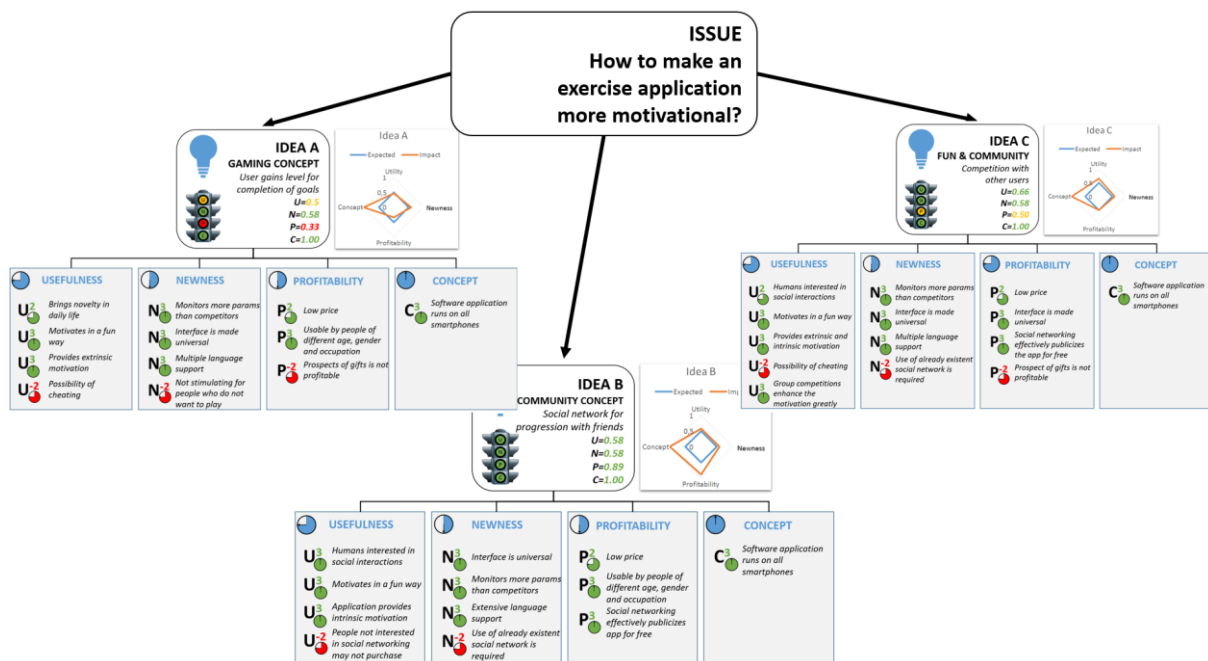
ISSUE
How to make an exercise application more motivational?

IDEA A
GAMING CONCEPT
User gains level for completion of goals
U=0.5
N=0.58
P=0.33
C=1.00

Idea A
Expected Impact
Utility
1
0.5
0
Concept Newness
Profitability

IDEA C
FUN & COMMUNITY
Competition with other users
U=0.66
N=0.58
P=0.50
C=1.00

Idea C
Expected Impact
Utility
1
0.5
0
Concept Newness
Profitability

USEFULNESS
$U^2$ Brings novelty in daily life
$U^3$ Motivates in a fun way
$U^3$ Provides extrinsic motivation
$U^{-2}$ Possibility of cheating

NEWNESS
$N^3$ Monitors more params than competitors
$N^3$ Interface is made universal
$N^3$ Multiple language support
$N^{-2}$ Not stimulating for people who do not want to play

PROFITABILITY
$P^2$ Low price
$P^3$ Usable by people of different age, gender and occupation
$P^{-2}$ Prospects of gifts is not profitable

CONCEPT
$C^3$ Software application runs on all smartphones

USEFULNESS
$U^2$ Humans interested in social interactions
$U^3$ Motivates in a fun way
$U^3$ Provides extrinsic and intrinsic motivation
$U^{-2}$ Possibility of cheating
$U^3$ Group competitions enhance the motivation greatly

NEWNESS
$N^3$ Monitors more params than competitors
$N^3$ Interface is made universal
$N^3$ Multiple language support
$N^{-2}$ Use of already existent social network is required

PROFITABILITY
$P^2$ Low price
$P^3$ Interface is made universal
$P^3$ Social networking effectively publicizes the app for free
$P^{-2}$ Prospect of gifts is not profitable

CONCEPT
$C^3$ Software application runs on all smartphones

IDEA B
COMMUNITY CONCEPT
Social network for progression with friends
U=0.58
N=0.58
P=0.89
C=1.00

Idea B
Expected Imp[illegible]
Utility
1
0.5
0
Concept Newness
Profitability

USEFULNESS
$U^3$ Humans interested in social interactions
$U^3$ Motivates in a fun way
$U^3$ Application provides intrinsic motivation
$U^{-2}$ People not interested in social networking may not purchase

NEWNESS
$N^3$ Interface is universal
$N^3$ Monitors more params than competitors
$N^3$ Extensive language support
$N^{-2}$ Use of already existent social network is required

PROFITABILITY
$P^2$ Low price
$P^3$ Usable by people of different age, gender and occupation
$P^3$ Social networking effectively publicizes app for free

CONCEPT
$C^3$ Software application runs on all smartphones